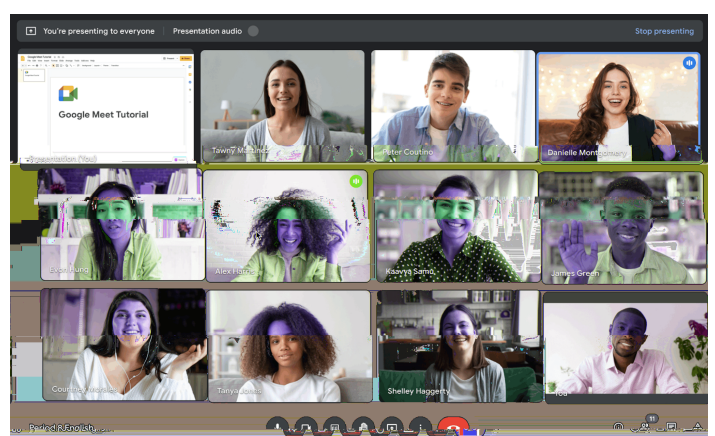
You're presenting to everyone | Presentation audio

Stop presenting

Google Meet Tutorial

Presentation (You)

Tawny Martinez

Peter Coutino

Danielle Montgomery

Evan Hung

Alex Harr

Kaavya Sami

James Green

Courtney Wexler

Tanya Jones

Shelley Haggerty

You

Period 8 English

11